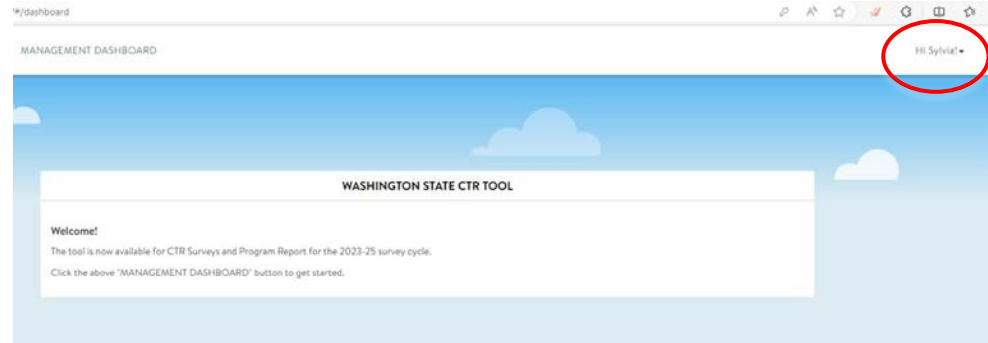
'#/dashboard

MANAGEMENT DASHBOARD

Hi Sylvia! ▾

WASHINGTON STATE CTR TOOL

Welcome!

The tool is now available for CTR Surveys and Program Report for the 2023-25 survey cycle.

Click the above "MANAGEMENT DASHBOARD" button to get started.